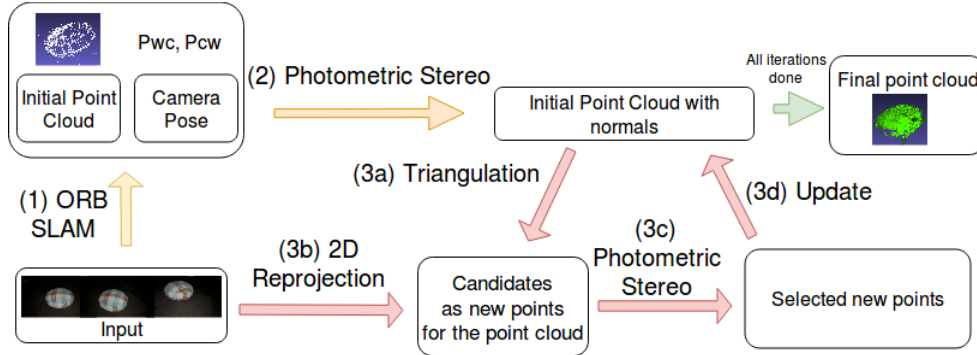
Pwc, Pcw

Initial Point Cloud

Camera Pose

(2) Photometric Stereo

Initial Point Cloud with normals

All iterations done

Final point cloud

(1) ORB SLAM

(3a) Triangulation

(3d) Update

(3b) 2D Reprojection

(3c) Photometric Stereo

Candidates as new points for the point cloud

Selected new points

Input